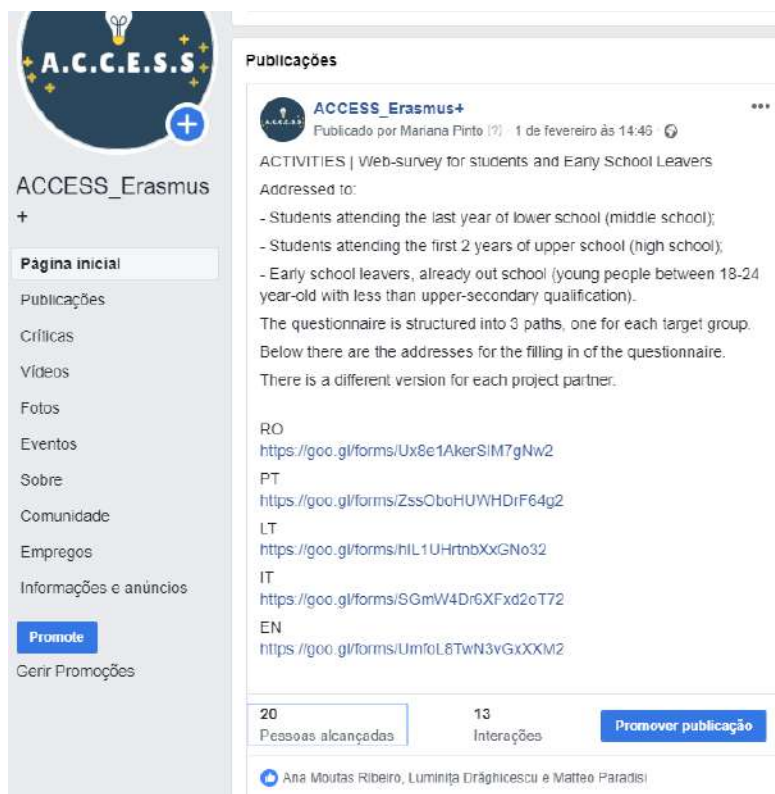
A.C.C.E.S.S

ACCESS_Erasmus +

Página inicial
Publicações
Críticas
Vídeos
Fotos
Eventos
Sobre
Comunidade
Empregos
Informações e anúncios

Promote
Gerir Promoções

Publicações

ACCESS_Erasmus+
Publicado por Mariana Pinto [?] · 1 de fevereiro às 14:46 ·

ACTIVITIES | Web-survey for students and Early School Leavers
Addressed to:
- Students attending the last year of lower school (middle school);
- Students attending the first 2 years of upper school (high school);
- Early school leavers, already out school (young people between 18-24 year-old with less than upper-secondary qualification).
The questionnaire is structured into 3 paths, one for each target group.
Below there are the addresses for the filling in of the questionnaire.
There is a different version for each project partner.

RO
https://goo.gl/forms/Ux8e1AkerSIM7gNw2
PT
https://goo.gl/forms/ZssOboHUWHDrF64g2
LT
https://goo.gl/forms/hIL1UHrtnbXxGNo32
IT
https://goo.gl/forms/SGmW4Dr6XFxd2oT72
EN
https://goo.gl/forms/UmfoL8TwN3vGxXXM2

20
Pessoas alcançadas
13
Interações
Promover publicação

Ana Moutas Ribeiro, Luminiţa Drăghicescu e Matteo Paradisi